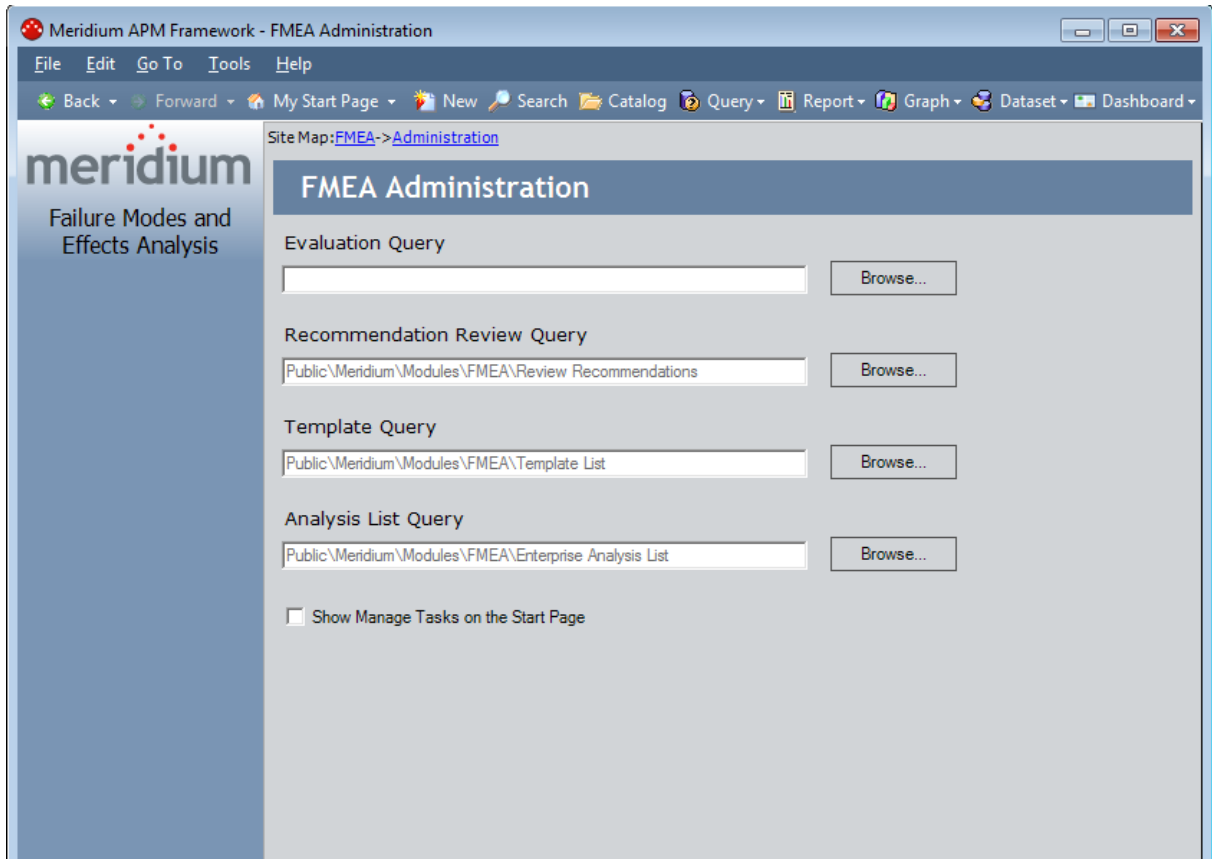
Meridium APM Framework - FMEA Administration

File Edit Go To Tools Help

Back Forward My Start Page New Search Catalog Query Report Graph Dataset Dashboard

meridium

Failure Modes and Effects Analysis

Site Map: FMEA->Administration

FMEA Administration

Evaluation Query

Browse...

Recommendation Review Query

Public\Meridium\Modules\FMEA\Review Recommendations

Browse...

Template Query

Public\Meridium\Modules\FMEA\Template List

Browse...

Analysis List Query

Public\Meridium\Modules\FMEA\Enterprise Analysis List

Browse...

Show Manage Tasks on the Start Page